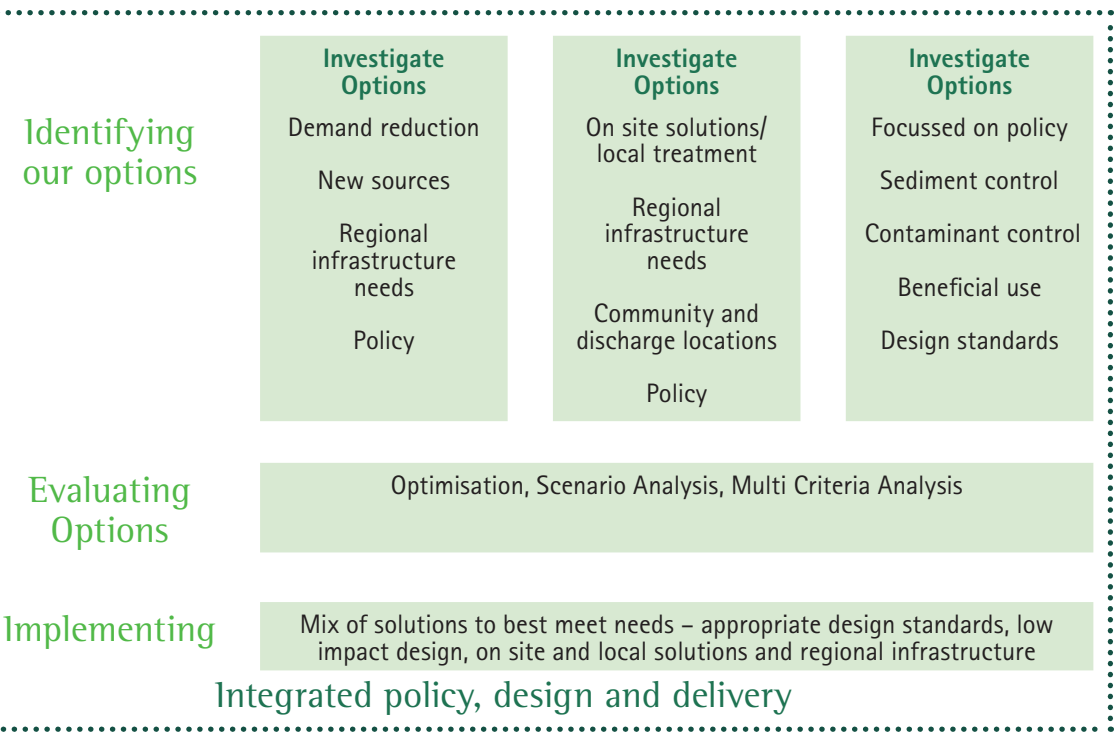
Identifying our options

Investigate Options

Demand reduction

New sources

Regional infrastructure needs

Policy

Investigate Options

On site solutions/ local treatment

Regional infrastructure needs

Community and discharge locations

Policy

Investigate Options

Focussed on policy

Sediment control

Contaminant control

Beneficial use

Design standards

Evaluating Options

Optimisation, Scenario Analysis, Multi Criteria Analysis

Implementing

Mix of solutions to best meet needs – appropriate design standards, low impact design, on site and local solutions and regional infrastructure

Integrated policy, design and delivery